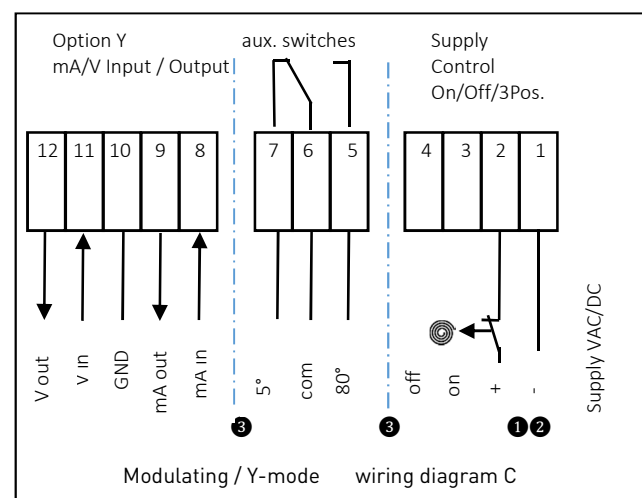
Option Y
mA/V Input / Output

aux. switches

Supply
Control
On/Off/3Pos.

12 11 10 9 8

7 6 5

4 3 2 1

V out
V in
GND
mA out
mA in

5°
com
80°

off
on
+
-

Supply VAC/DC

❸ ❸ ❶❷

Modulating / Y-mode wiring diagram C